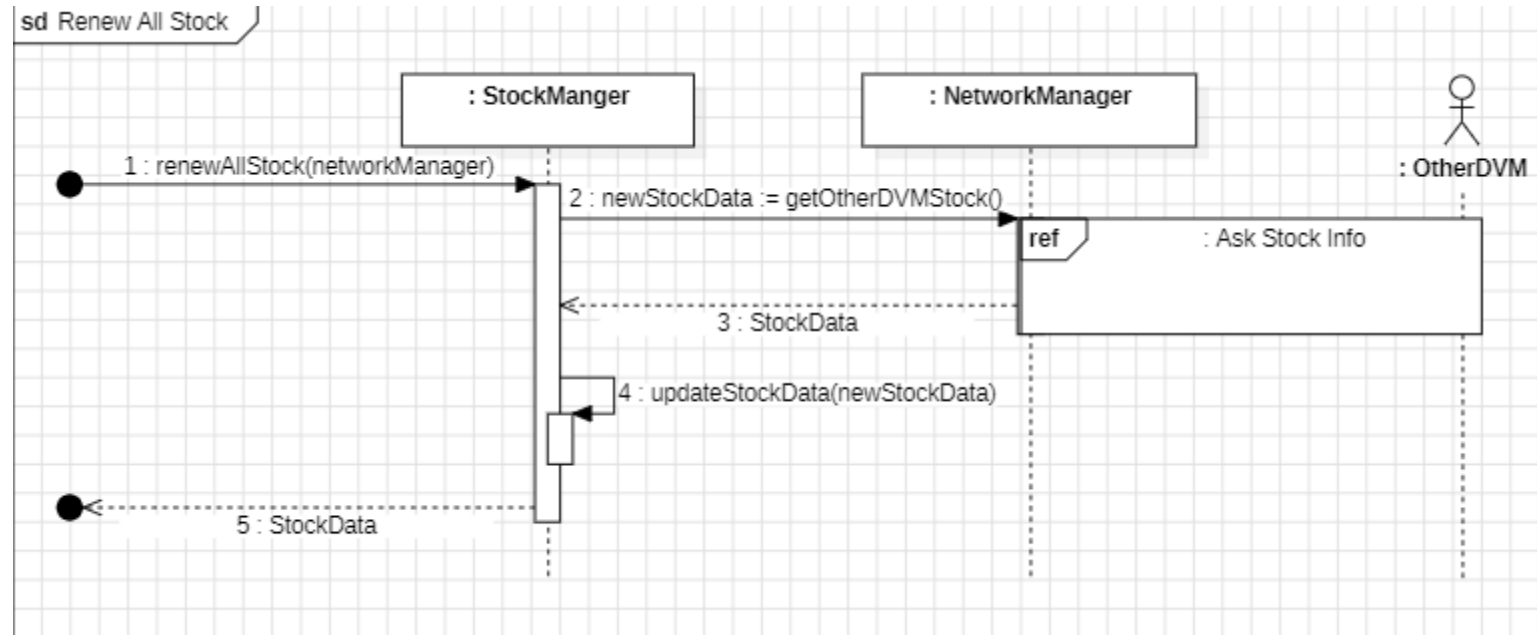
sd Renew All Stock

: StockManger

: NetworkManager

: OtherDVM

1 : renewAllStock(networkManager)

2 : newStockData := getOtherDVMStock()

ref

: Ask Stock Info

3 : StockData

4 : updateStockData(newStockData)

5 : StockData